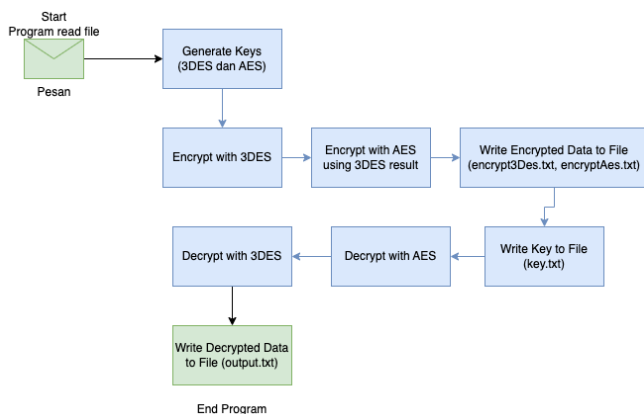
Start
Program read file

Pesan

Generate Keys
(3DES dan AES)

Encrypt with 3DES

Encrypt with AES using 3DES result

Write Encrypted Data to File
(encrypt3Des.txt, encryptAes.txt)

Write Key to File
(key.txt)

Decrypt with AES

Decrypt with 3DES

Write Decrypted Data to File (output.txt)

End Program